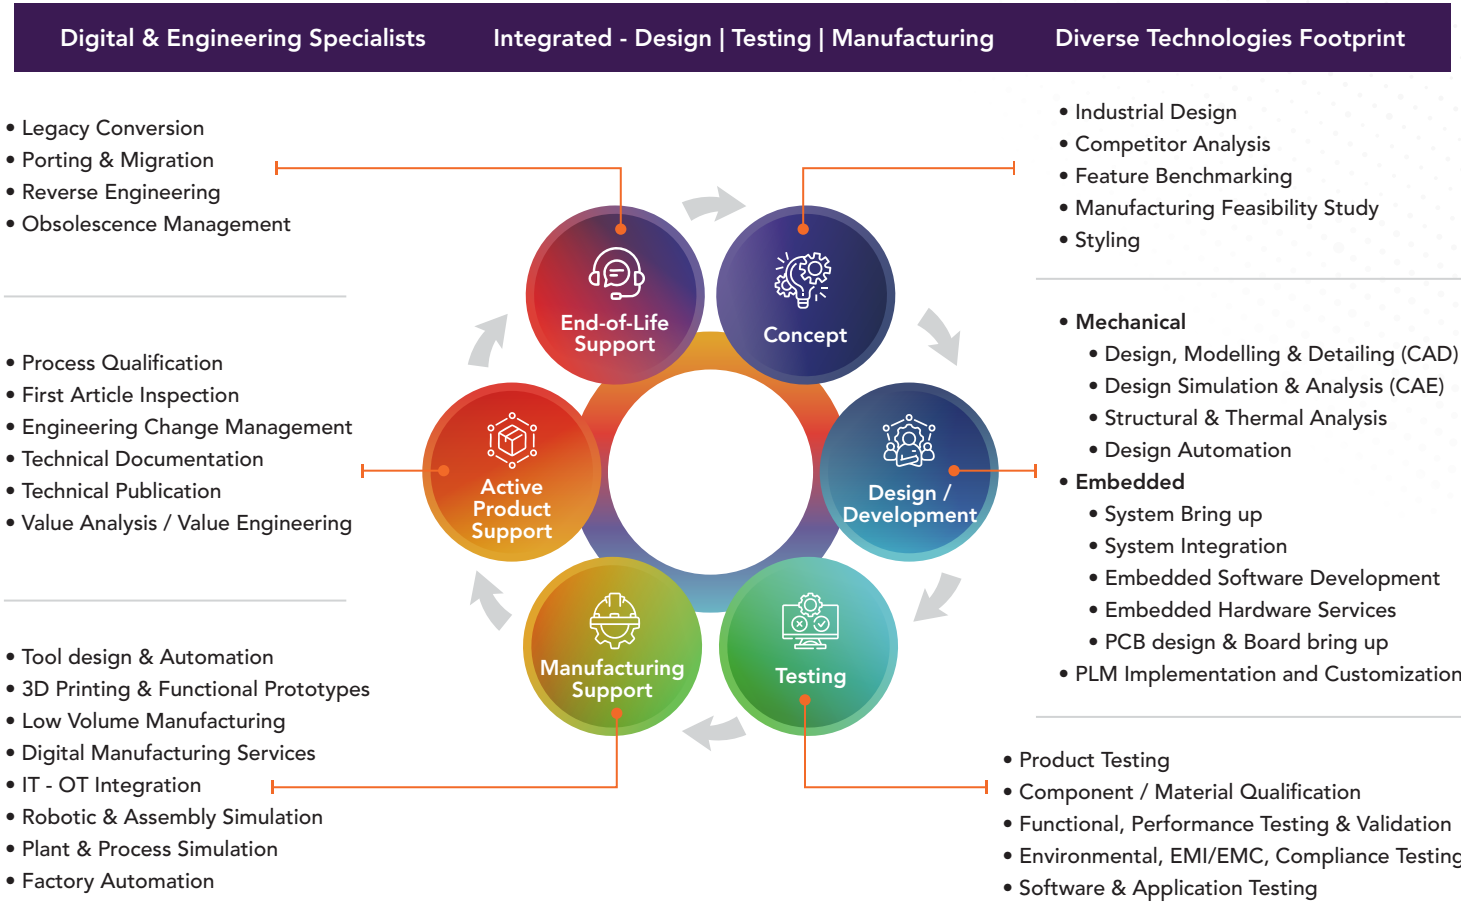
Digital & Engineering Specialists Integrated - Design | Testing | Manufacturing Diverse Technologies Footprint

• Legacy Conversion
• Porting & Migration
• Reverse Engineering
• Obsolescence Management

• Process Qualification
• First Article Inspection
• Engineering Change Management
• Technical Documentation
• Technical Publication
• Value Analysis / Value Engineering

• Tool design & Automation
• 3D Printing & Functional Prototypes
• Low Volume Manufacturing
• Digital Manufacturing Services
• IT - OT Integration
• Robotic & Assembly Simulation
• Plant & Process Simulation
• Factory Automation

End-of-Life Support

Concept

Design / Development

Testing

Manufacturing Support

Active Product Support

• Industrial Design
• Competitor Analysis
• Feature Benchmarking
• Manufacturing Feasibility Study
• Styling

• Mechanical
• Design, Modelling & Detailing (CAD)
• Design Simulation & Analysis (CAE)
• Structural & Thermal Analysis
• Design Automation
• Embedded
• System Bring up
• System Integration
• Embedded Software Development
• Embedded Hardware Services
• PCB design & Board bring up
• PLM Implementation and Customization

• Product Testing
• Component / Material Qualification
• Functional, Performance Testing & Validation
• Environmental, EMI/EMC, Compliance Testing
• Software & Application Testing